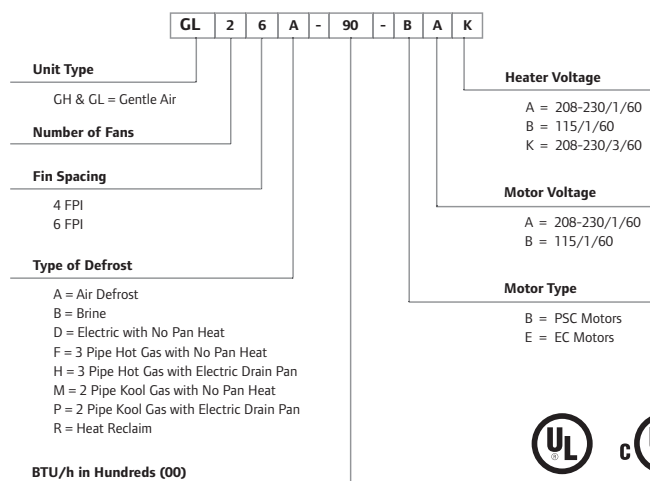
| GL | 2 | 6 | A | - | 90 | - | B | A | K |
|---|---|---|---|---|---|---|---|---|---|

Unit Type

GH & GL = Gentle Air

Number of Fans

Fin Spacing

4 FPI
6 FPI

Type of Defrost

A = Air Defrost
B = Brine
D = Electric with No Pan Heat
F = 3 Pipe Hot Gas with No Pan Heat
H = 3 Pipe Hot Gas with Electric Drain Pan
M = 2 Pipe Kool Gas with No Pan Heat
P = 2 Pipe Kool Gas with Electric Drain Pan
R = Heat Reclaim

BTU/h in Hundreds (00)

Heater Voltage

A = 208-230/1/60
B = 115/1/60
K = 208-230/3/60

Motor Voltage

A = 208-230/1/60
B = 115/1/60

Motor Type

B = PSC Motors
E = EC Motors

UL ® c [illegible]